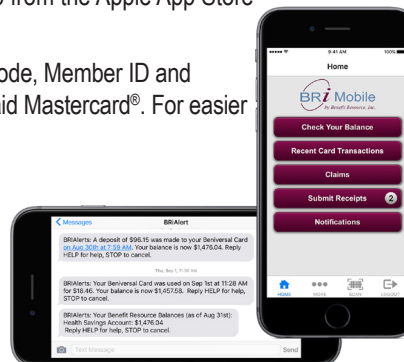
from the Apple App Store

ode, Member ID and
id Mastercard®. For easier

9:41 AM
100%
Home
BRi Mobile
By Benefit Resource, Inc.
Check Your Balance
Recent Card Transactions
Claims
Submit Receipts
2
Notifications
HOME
MORE
SCAN
LOGOUT

Messages
BRIAlert
BRIAlerts: A deposit of $96.15 was made to your Beniversal Card on Aug 30th at 7:59 AM. Your balance is now $1,476.04. Reply HELP for help, STOP to cancel.
Thu, Sep 1, 7:10 AM
BRIAlerts: Your Beniversal Card was used on Sep 1st at 11:28 AM for $18.46. Your balance is now $1,457.58. Reply HELP for help, STOP to cancel.
BRIAlerts: Your Benefit Resource Balances (as of Aug 31st): Health Savings Account: $1,476.04 Reply HELP for help, STOP to cancel.
Text Message
Send